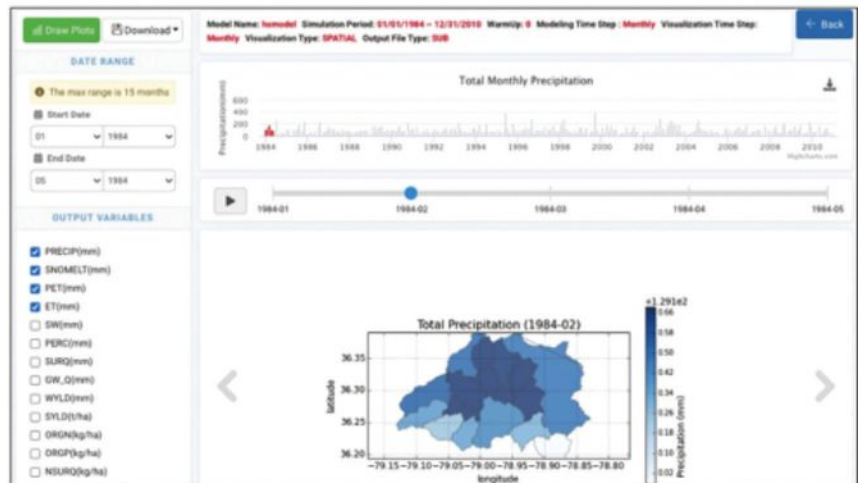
Draw Plots
Download
Model Name: hsmodel Simulation Period: 01/01/1984 - 12/31/2010 WarmUp: 0 Modeling Time Step: Monthly Visualization Time Step: Monthly Visualization Type: SPATIAL Output File Type: SUB
← Back

DATE RANGE
The max range is 15 months
Start Date
01 1984
End Date
05 1984

OUTPUT VARIABLES
PRECIP(mm)
SNOMELT(mm)
PET(mm)
ET(mm)
SW(mm)
PERC(mm)
SURQ(mm)
GW_Q(mm)
WYLD(mm)
SYLD(t/ha)
ORGN(kg/ha)
ORGP(kg/ha)
NSURQ(kg/ha)

Total Monthly Precipitation
Precipitation(mm)
600
400
200
0
1984 1986 1988 1990 1992 1994 1996 1998 2000 2002 2004 2006 2008 2010
Highcharts.com

1984-01 1984-02 1984-03 1984-04 1984-05

Total Precipitation (1984-02)
latitude
36.35
36.30
36.25
36.20
−79.15 −79.10 −79.05 −79.00 −78.95 −78.90 −78.85 −78.80
longitude
+1.291e2
0.66
0.58
0.50
0.42
0.34
0.26
0.18
0.10
0.02
Precipitation (mm)